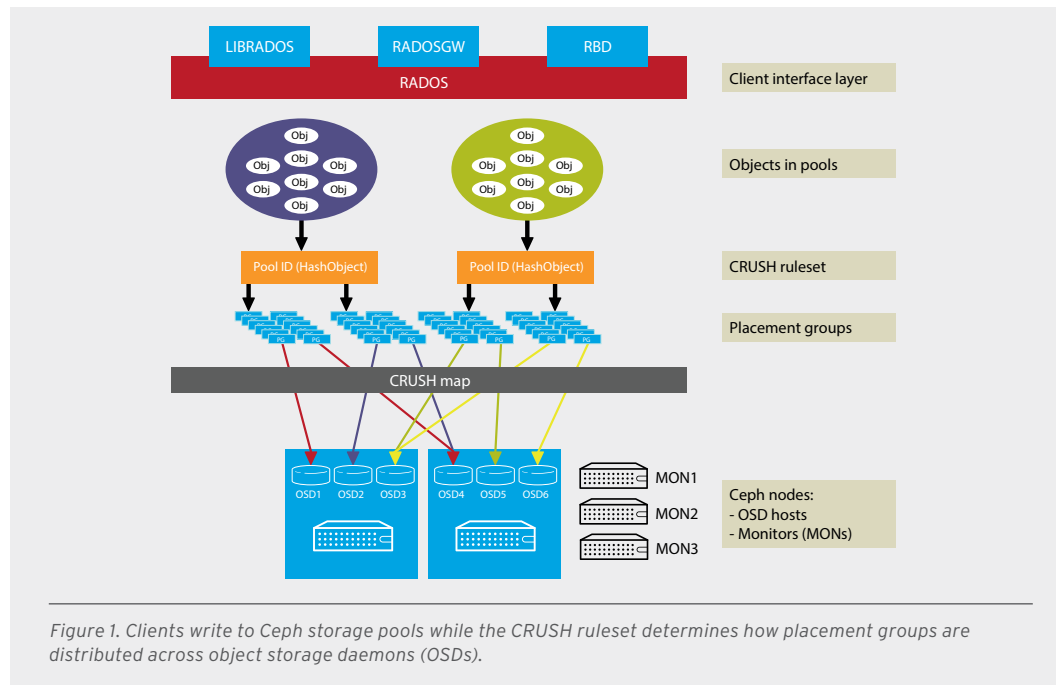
LIBRADOS
RADOSGW
RBD
RADOS
Client interface layer

Obj
Obj
Obj
Obj
Obj
Obj
Obj
Obj

Obj
Obj
Obj
Obj
Obj
Obj
Obj
Obj

Objects in pools

Pool ID (HashObject)
Pool ID (HashObject)
CRUSH ruleset

PG PG
PG PG
PG PG
PG PG
Placement groups

CRUSH map

OSD1 OSD2 OSD3
OSD4 OSD5 OSD6

MON1
MON2
MON3

Ceph nodes:
- OSD hosts
- Monitors (MONs)

Figure 1. Clients write to Ceph storage pools while the CRUSH ruleset determines how placement groups are distributed across object storage daemons (OSDs).